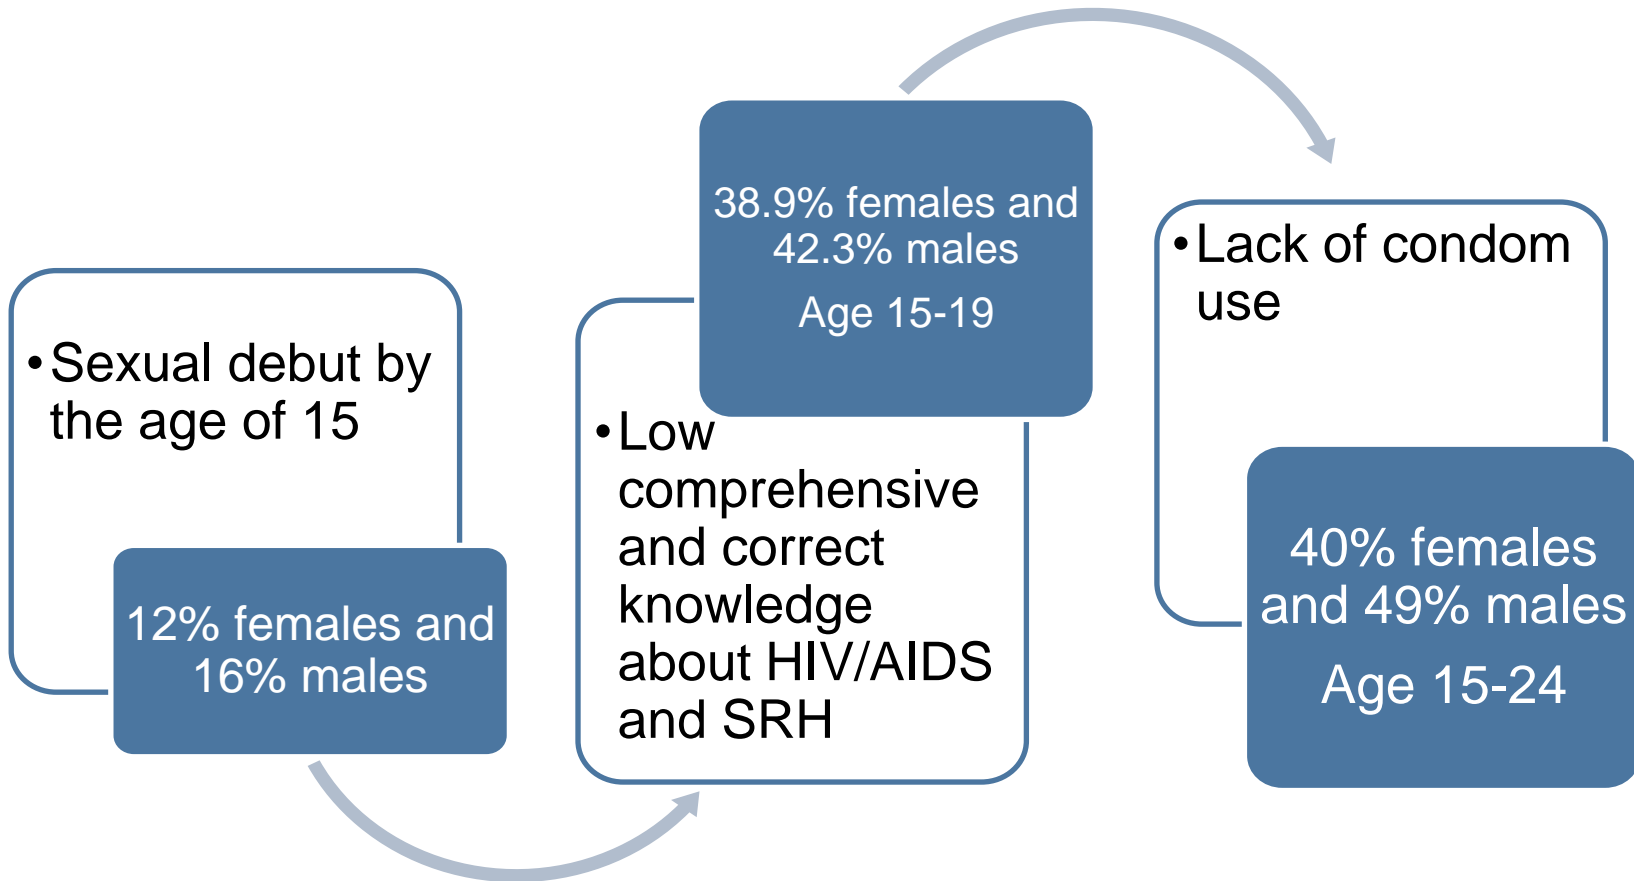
• Sexual debut by the age of 15

12% females and 16% males

38.9% females and 42.3% males

Age 15-19

• Low comprehensive and correct knowledge about HIV/AIDS and SRH

• Lack of condom use

40% females and 49% males

Age 15-24